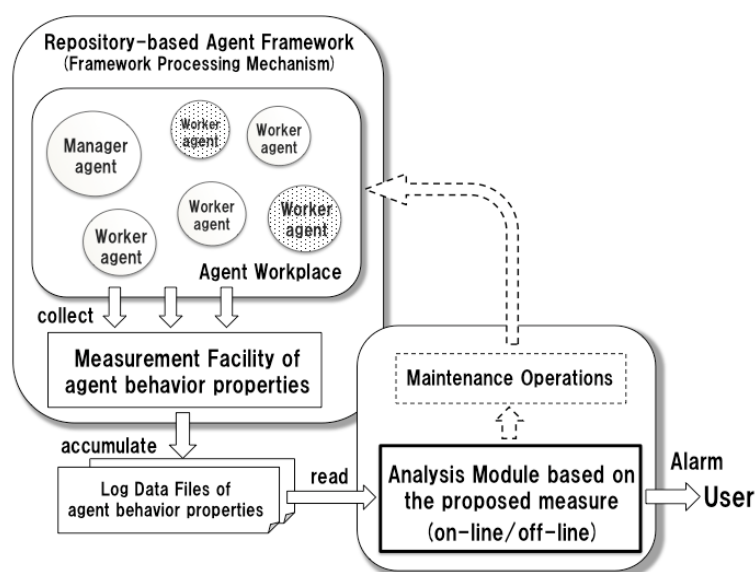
Repository-based Agent Framework
(Framework Processing Mechanism)

Manager agent

Worker agent

Worker agent

Worker agent

Worker agent

Worker agent

Agent Workplace

collect

Measurement Facility of agent behavior properties

accumulate

Log Data Files of agent behavior properties

read

Maintenance Operations

Analysis Module based on the proposed measure (on-line/off-line)

Alarm

User